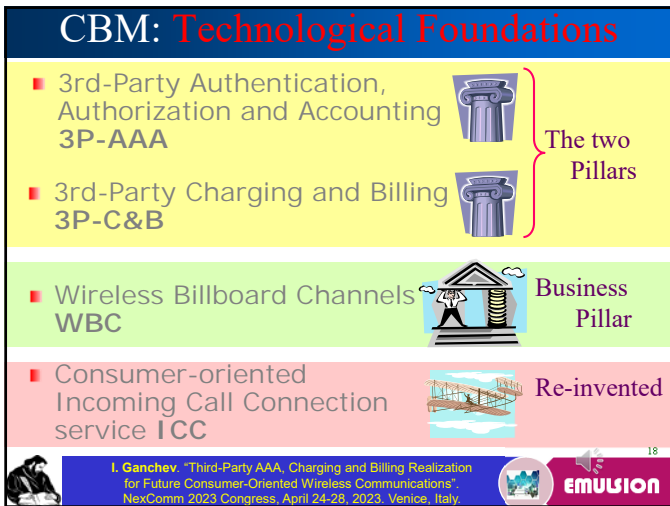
CBM: Technological Foundations

3rd-Party Authentication, Authorization and Accounting **3P-AAA**

3rd-Party Charging and Billing **3P-C&B**

The two Pillars

Wireless Billboard Channels **WBC**

Business Pillar

Consumer-oriented Incoming Call Connection service **ICC**

Re-invented

18

**I. Ganchev**. "Third-Party AAA, Charging and Billing Realization for Future Consumer-Oriented Wireless Communications". NexComm 2023 Congress, April 24-28, 2023. Venice, Italy.

EMULSION